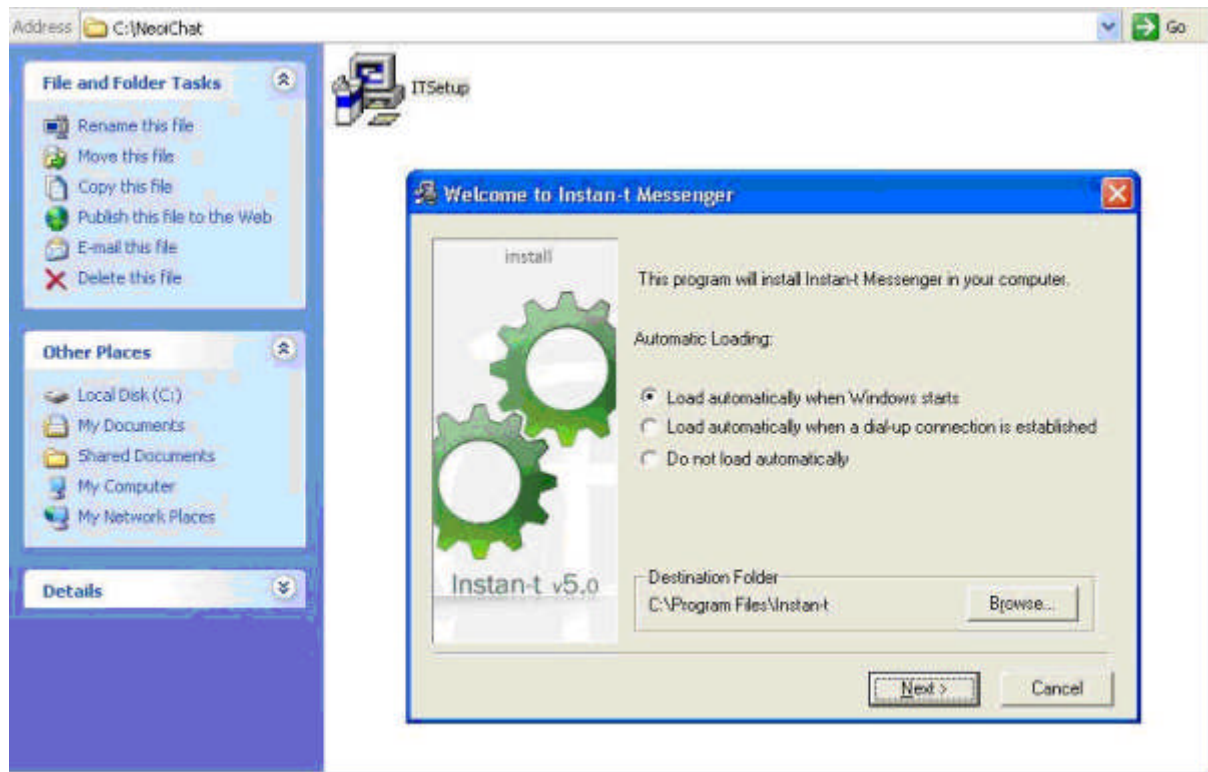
Address C:\NeoChat

Go

File and Folder Tasks

Rename this file
Move this file
Copy this file
Publish this file to the Web
E-mail this file
Delete this file

Other Places

Local Disk (C:)
My Documents
Shared Documents
My Computer
My Network Places

Details

ITSetup

Welcome to Instan-t Messenger

install

Instan-t v5.0

This program will install Instan-t Messenger in your computer.

Automatic Loading:

Load automatically when Windows starts
Load automatically when a dial-up connection is established
Do not load automatically

Destination Folder
C:\Program Files\Instan-t

Browse...

Next >

Cancel